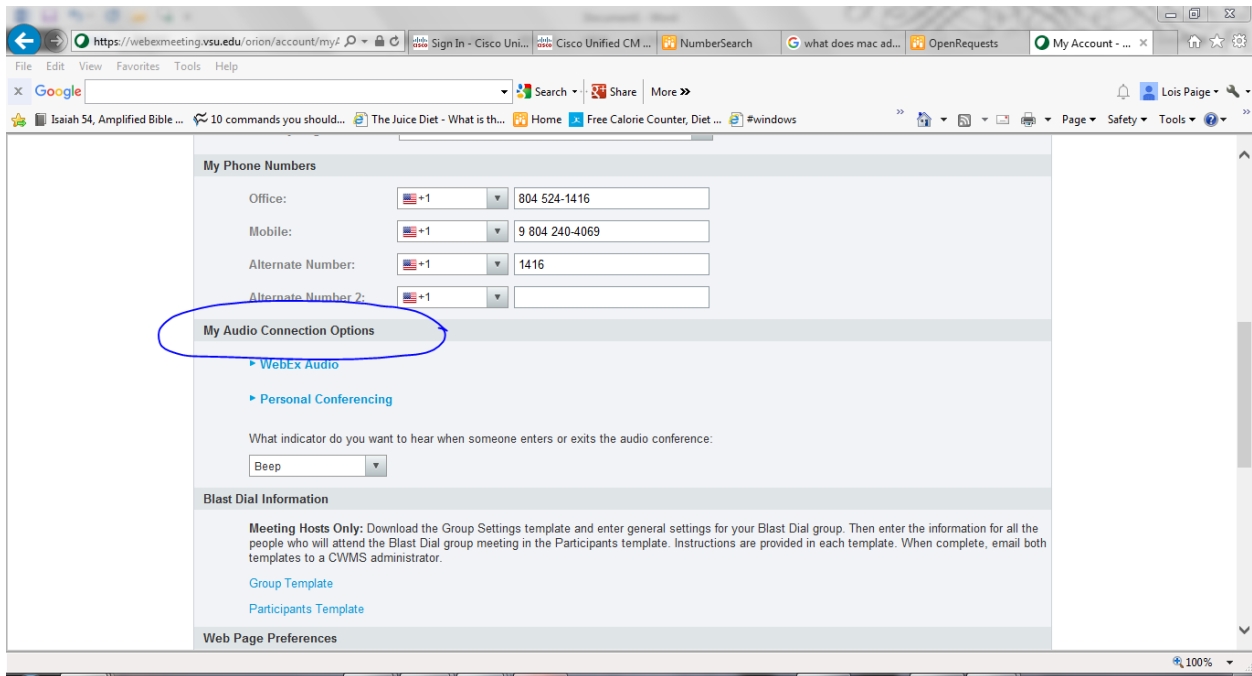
https://webexmeeting.vsu.edu/orion/account/myA
Sign In - Cisco Uni...
Cisco Unified CM ...
NumberSearch
what does mac ad...
OpenRequests
My Account - ...

File Edit View Favorites Tools Help

Google
Search
Share
More »
Lois Paige

Isaiah 54, Amplified Bible ...
10 commands you should...
The Juice Diet - What is th...
Home
Free Calorie Counter, Diet ...
#windows
Page
Safety
Tools

My Phone Numbers

Office: +1 804 524-1416

Mobile: +1 9 804 240-4069

Alternate Number: +1 1416

Alternate Number 2: +1

My Audio Connection Options

▸ WebEx Audio

▸ Personal Conferencing

What indicator do you want to hear when someone enters or exits the audio conference:

Beep

Blast Dial Information

**Meeting Hosts Only:** Download the Group Settings template and enter general settings for your Blast Dial group. Then enter the information for all the people who will attend the Blast Dial group meeting in the Participants template. Instructions are provided in each template. When complete, email both templates to a CWMS administrator.

Group Template

Participants Template

Web Page Preferences

100%